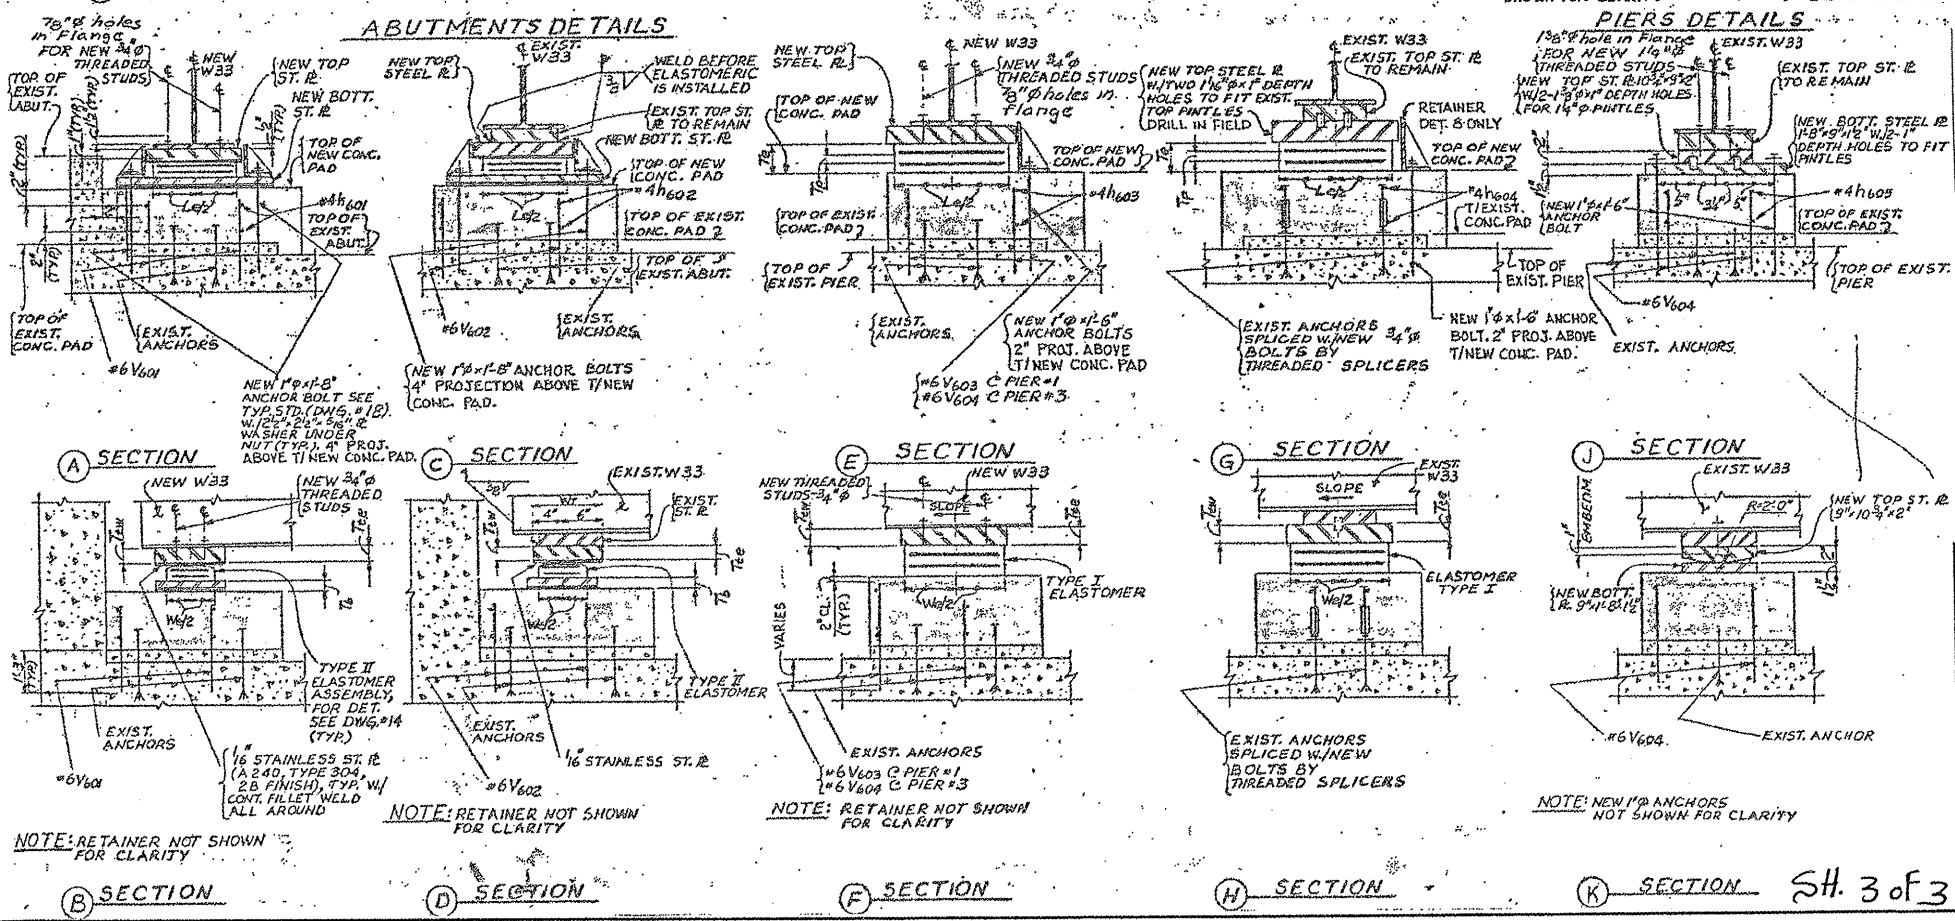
ABUTMENTS DETAILS

PIERS DETAILS

$\frac{7}{8}$"φ holes in Flange FOR NEW $\frac{3}{4}$"φ THREADED STUDS

NEW W33

NEW TOP ST. PL

NEW BOTT. ST. PL

TOP OF EXIST. ABUT.

TOP OF NEW CONC. PAD

#4h601

TOP OF EXIST. ABUT.

TOP OF EXIST. CONC. PAD

EXIST. ANCHORS

#6V601

NEW 1"φ×1'-8" ANCHOR BOLT SEE TYP. STD. (DWG. #18). W/ 2$\frac{1}{2}$"×2$\frac{1}{2}$"×$\frac{5}{16}$" PL WASHER UNDER NUT (TYP.). 4" PROJ. ABOVE T/NEW CONC. PAD.

NEW TOP STEEL PL

EXIST. W33

WELD BEFORE ELASTOMERIC IS INSTALLED

EXIST. TOP ST. PL TO REMAIN

NEW BOTT. ST. PL

TOP OF NEW CONC. PAD

#4h602

TOP OF EXIST. CONC. PAD

TOP OF EXIST. ABUT.

#6V602

EXIST. ANCHORS

NEW 1"φ×1'-8" ANCHOR BOLTS 4" PROJECTION ABOVE T/NEW CONC. PAD.

NEW TOP STEEL PL

NEW W33

NEW $\frac{3}{4}$"φ THREADED STUDS $\frac{7}{8}$"φ holes in Flange

TOP OF NEW CONC. PAD

TOP OF NEW CONC. PAD

TOP OF EXIST. CONC. PAD

#4h603

TOP OF EXIST. PIER

EXIST. ANCHORS

NEW 1"φ×1'-6" ANCHOR BOLTS 2" PROJ. ABOVE T/NEW CONC. PAD

#6V603 @ PIER #1
#6V604 @ PIER #3

NEW TOP STEEL PL W/TWO 1$\frac{1}{16}$"φ×1" DEPTH HOLES TO FIT EXIST. TOP PINTLES DRILL IN FIELD

EXIST. W33

EXIST. TOP ST. PL TO REMAIN

RETAINER DET. 8 ONLY

TOP OF NEW CONC. PAD

#4h604

T/EXIST. CONC. PAD

TOP OF EXIST. PIER

EXIST. ANCHORS SPLICED W/NEW $\frac{3}{4}$"φ BOLTS BY THREADED SPLICERS

NEW 1"φ×1'-6" ANCHOR BOLT. 2" PROJ. ABOVE T/NEW CONC. PAD.

1$\frac{3}{8}$"φ hole in Flange FOR NEW 1$\frac{1}{4}$"φ THREADED STUDS

EXIST. W33

NEW TOP ST. PL 10$\frac{3}{4}$"×9$\frac{1}{2}$" W/2-1$\frac{3}{8}$"φ×1" DEPTH HOLES FOR 1$\frac{1}{4}$"φ PINTLES

EXIST. TOP ST. PL TO REMAIN

NEW BOTT. STEEL PL 1'-8"×9"×1$\frac{1}{2}$" W/2-1" DEPTH HOLES TO FIT PINTLES

#4h605

NEW 1"φ×1'-6" ANCHOR BOLT

TOP OF EXIST. CONC. PAD

TOP OF EXIST. PIER

#6V604

EXIST. ANCHORS

(A) SECTION

NEW W33

NEW $\frac{3}{4}$"φ THREADED STUDS

We/2

TYPE II ELASTOMER ASSEMBLY, FOR DET. SEE DWG. #14 (TYP.)

EXIST. ANCHORS

#6V601

$\frac{1}{16}$" STAINLESS ST. PL (A 240, TYPE 304, 2B FINISH), TYP. W/ CONT. FILLET WELD ALL AROUND

NOTE: RETAINER NOT SHOWN FOR CLARITY

(B) SECTION

(C) SECTION

EXIST. W33

EXIST. ST. PL

We/2

TYPE II ELASTOMER

EXIST. ANCHORS

$\frac{1}{16}$" STAINLESS ST. PL

#6V602

NOTE: RETAINER NOT SHOWN FOR CLARITY

(D) SECTION

(E) SECTION

NEW THREADED STUDS-$\frac{3}{4}$"φ

NEW W33

SLOPE

TYPE I ELASTOMER

We/2

VARIES

2" CL. (TYP.)

EXIST. ANCHORS

#6V603 @ PIER #1
#6V604 @ PIER #3

NOTE: RETAINER NOT SHOWN FOR CLARITY

(F) SECTION

(G) SECTION

EXIST. W33

SLOPE

ELASTOMER TYPE I

We/2

EXIST. ANCHORS SPLICED W/NEW BOLTS BY THREADED SPLICERS

(H) SECTION

(J) SECTION

EXIST. W33

NEW TOP ST. PL 9"×10$\frac{3}{4}$"×2"

R=2'-0"

EMBEDM.

NEW BOTT. PL 9"×1'-8"×1$\frac{1}{2}$"

#6V604

EXIST. ANCHOR

NOTE: NEW 1"φ ANCHORS NOT SHOWN FOR CLARITY

(K) SECTION

SH. 3 of 3